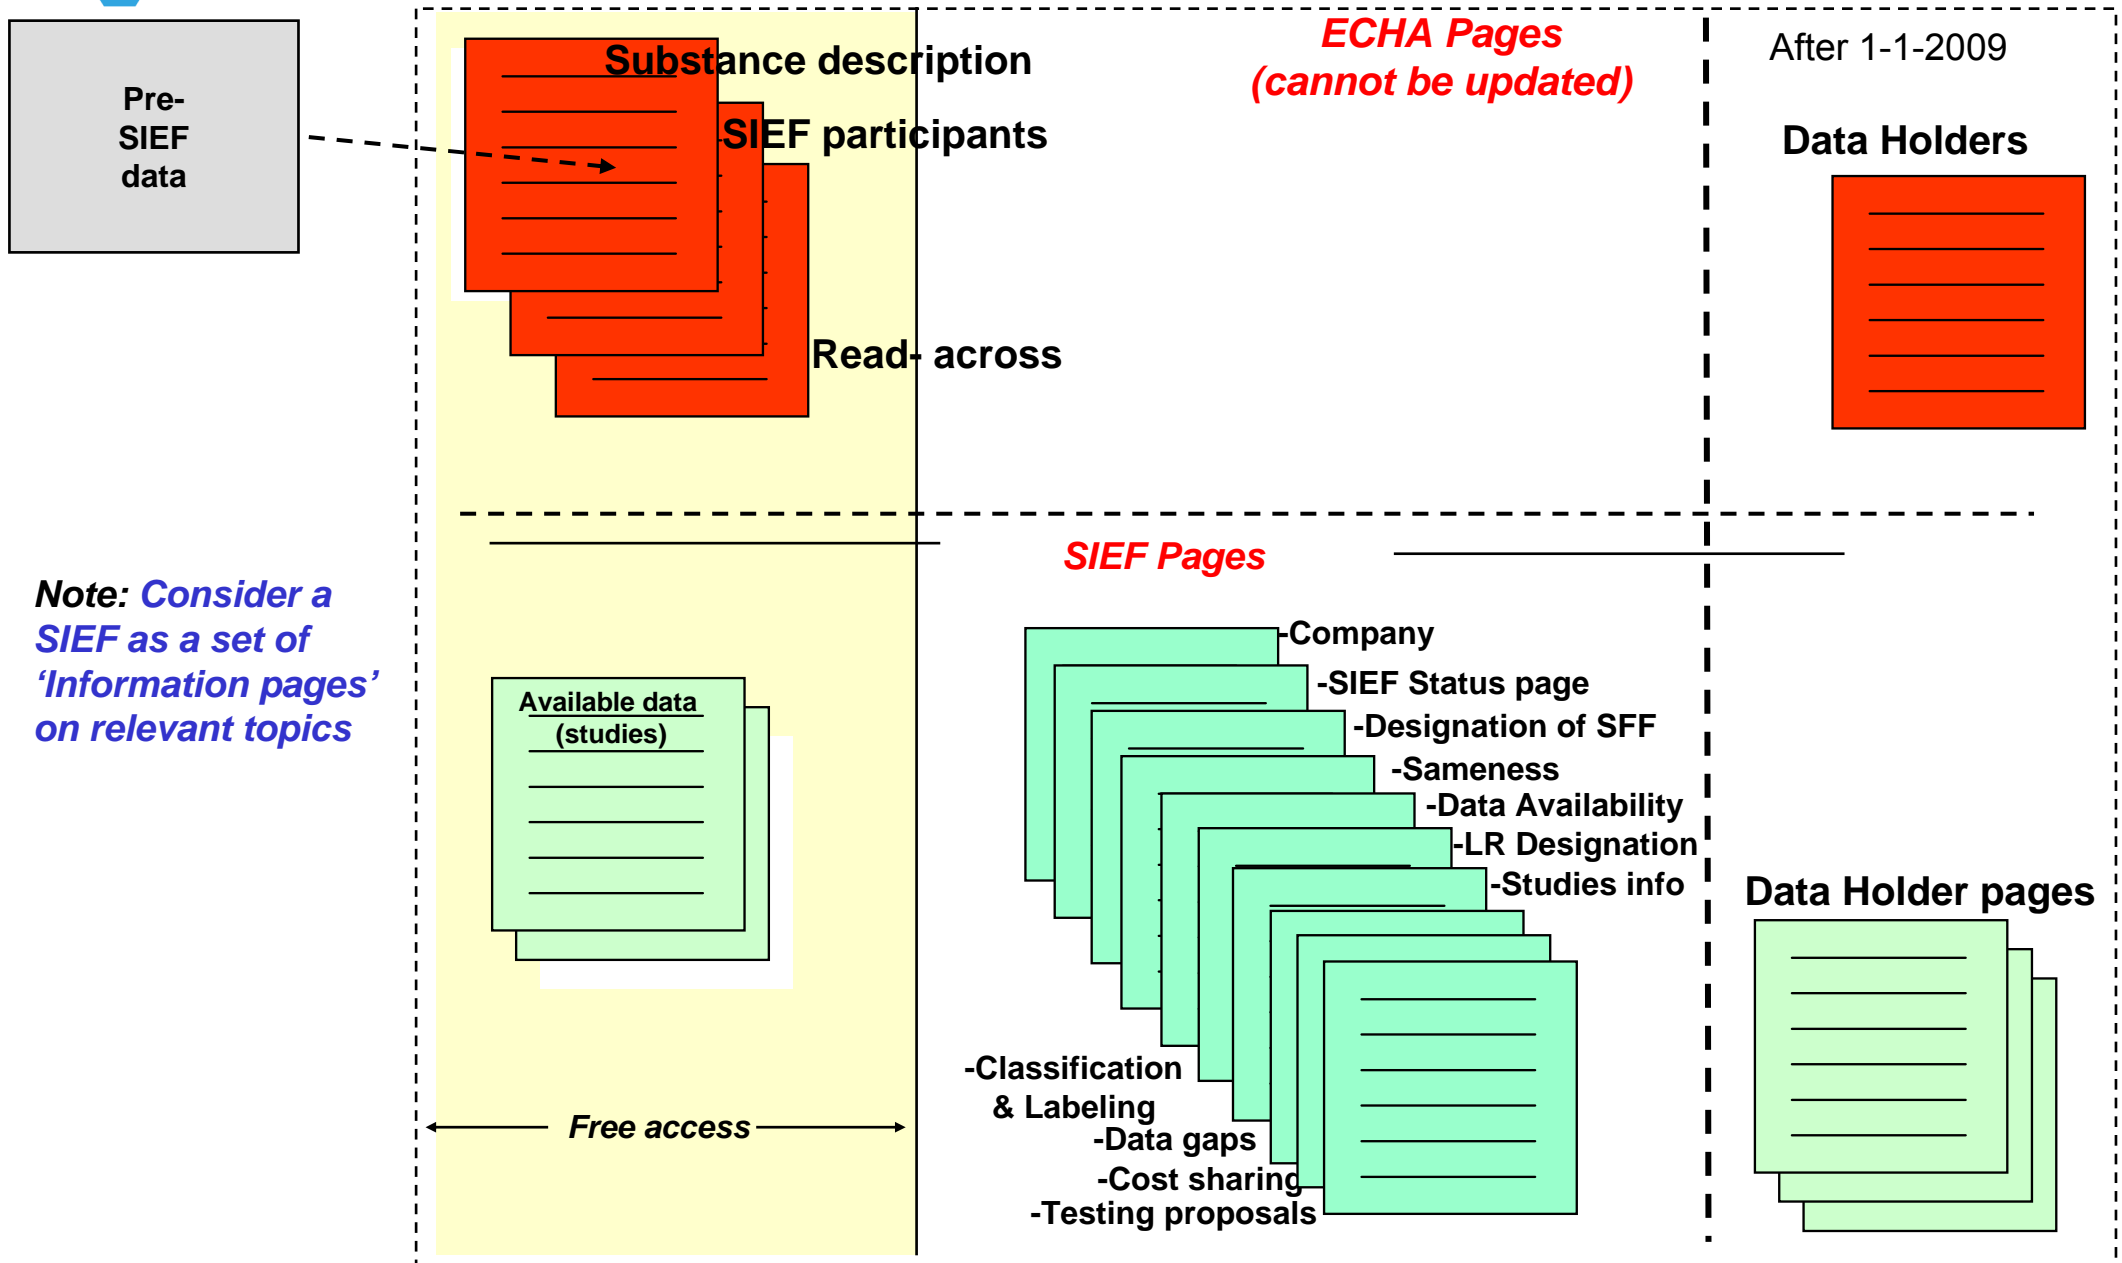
Pre-SIEF data

Substance description

SIEF participants

Read- across

ECHA Pages (cannot be updated)

After 1-1-2009

Data Holders

SIEF Pages

Note: Consider a SIEF as a set of ‘Information pages’ on relevant topics

Available data (studies)

-Company
-SIEF Status page
-Designation of SFF
-Sameness
-Data Availability
-LR Designation
-Studies info

Data Holder pages

-Classification & Labeling
-Data gaps
-Cost sharing
-Testing proposals

Free access